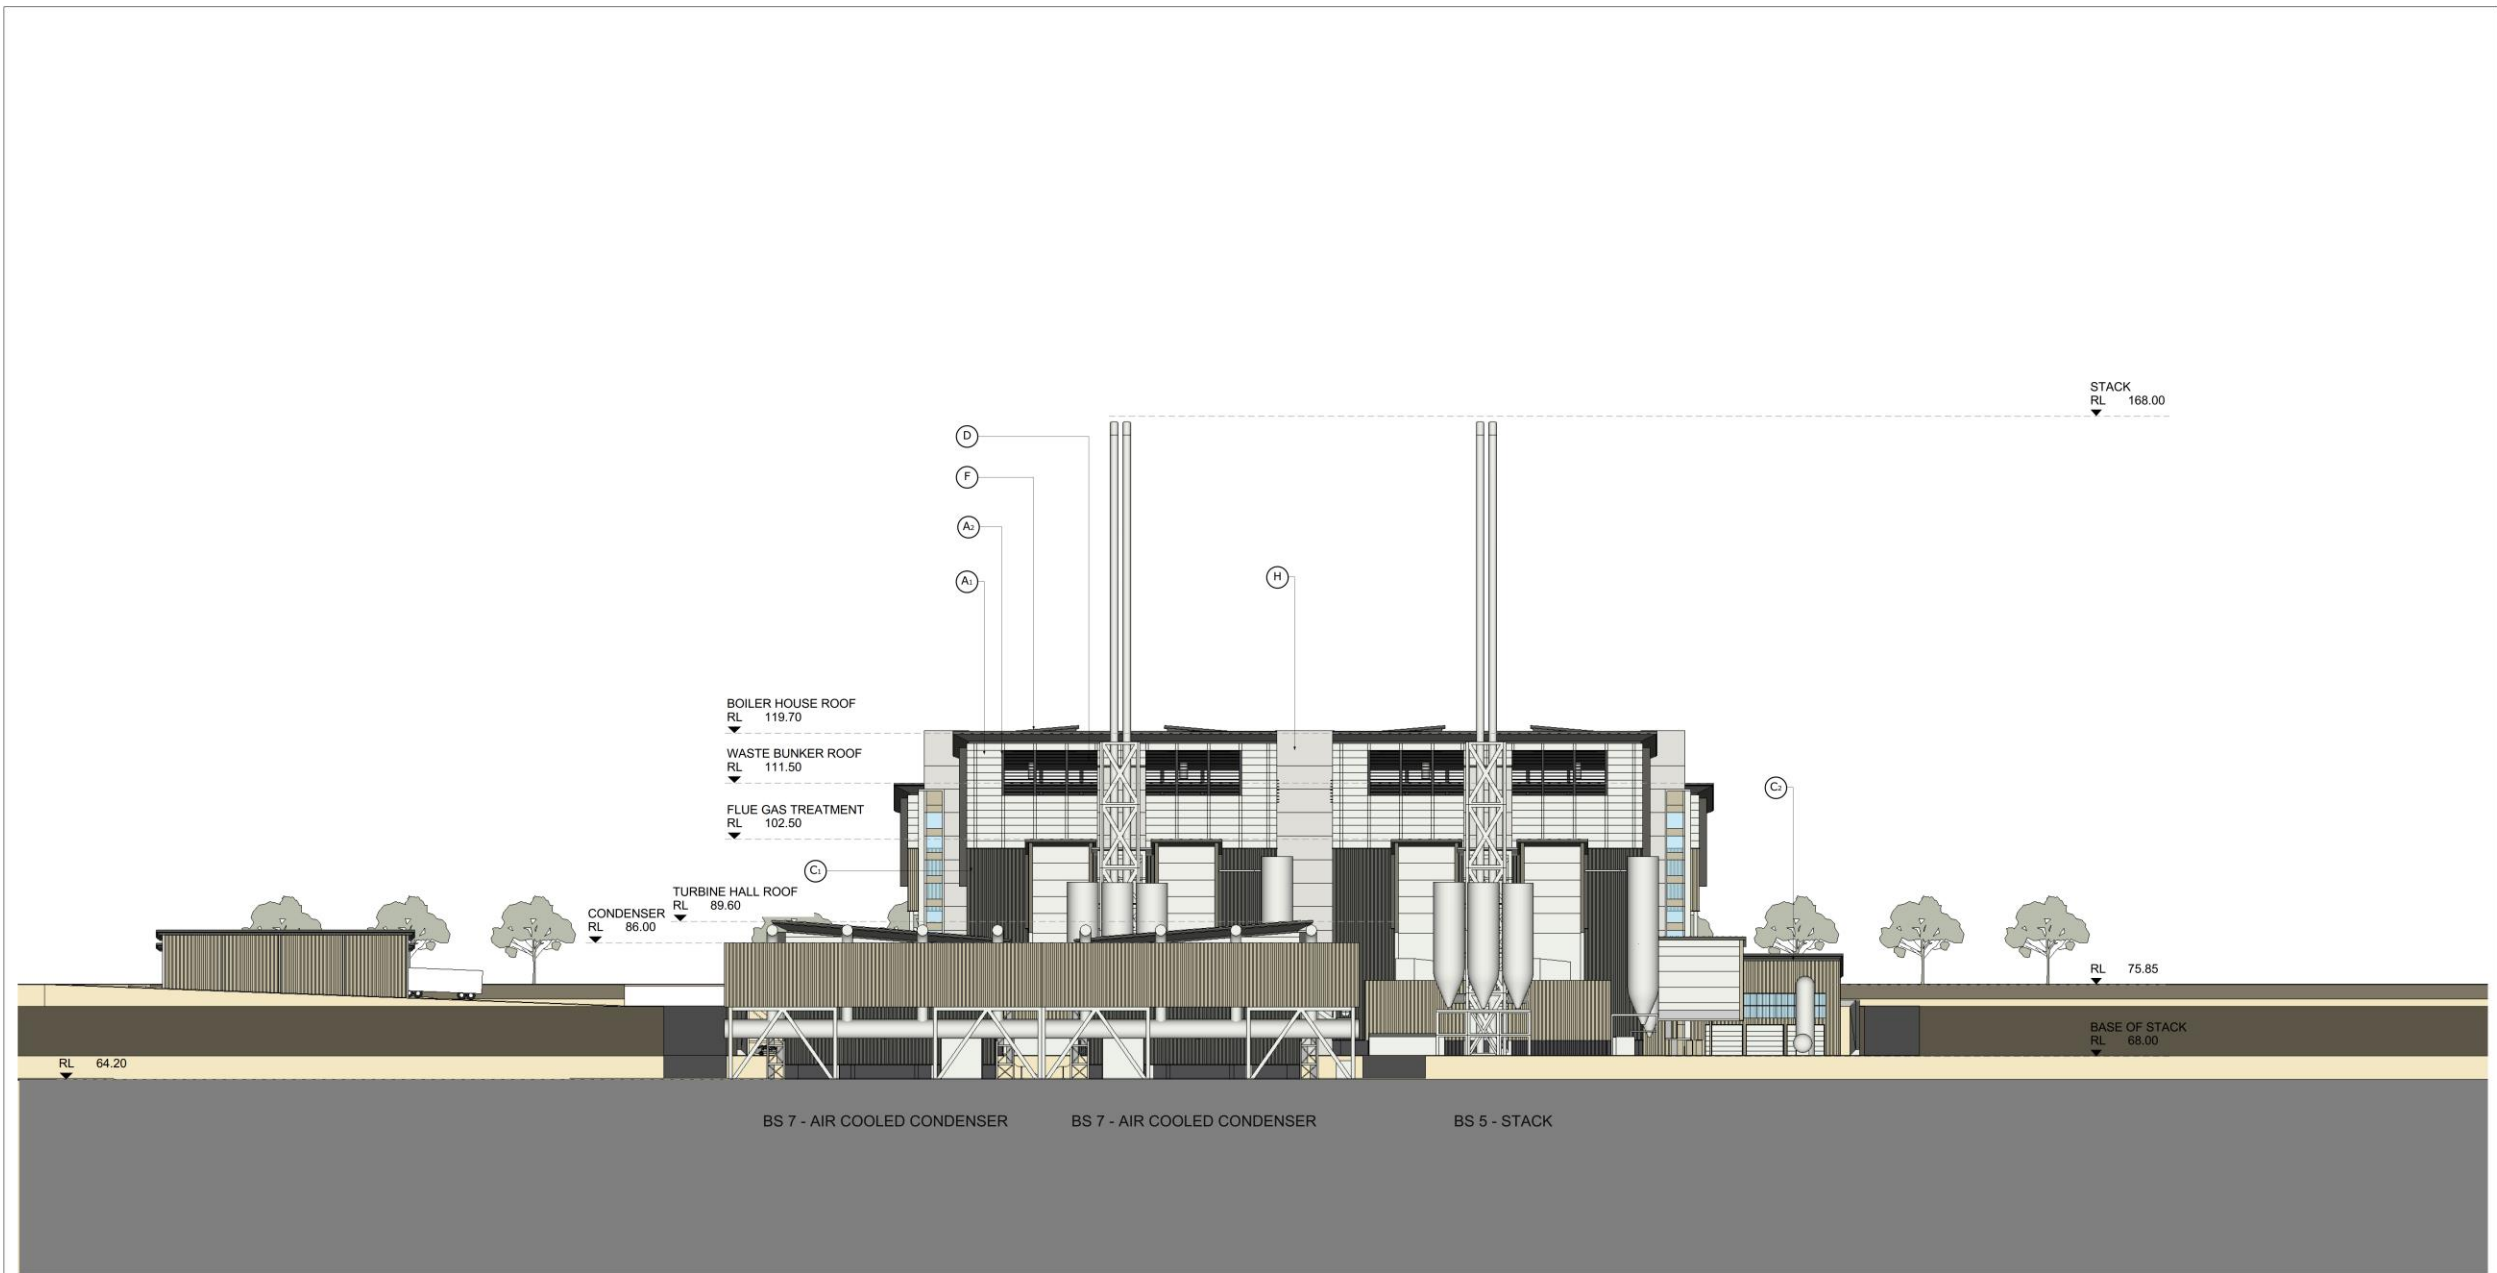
STACK
RL 168.00

D

F

$A_2$

$A_1$

H

BOILER HOUSE ROOF
RL 119.70

WASTE BUNKER ROOF
RL 111.50

FLUE GAS TREATMENT
RL 102.50

$C_2$

$C_1$

TURBINE HALL ROOF
RL 89.60

CONDENSER
RL 86.00

RL 75.85

BASE OF STACK
RL 68.00

RL 64.20

BS 7 - AIR COOLED CONDENSER

BS 7 - AIR COOLED CONDENSER

BS 5 - STACK